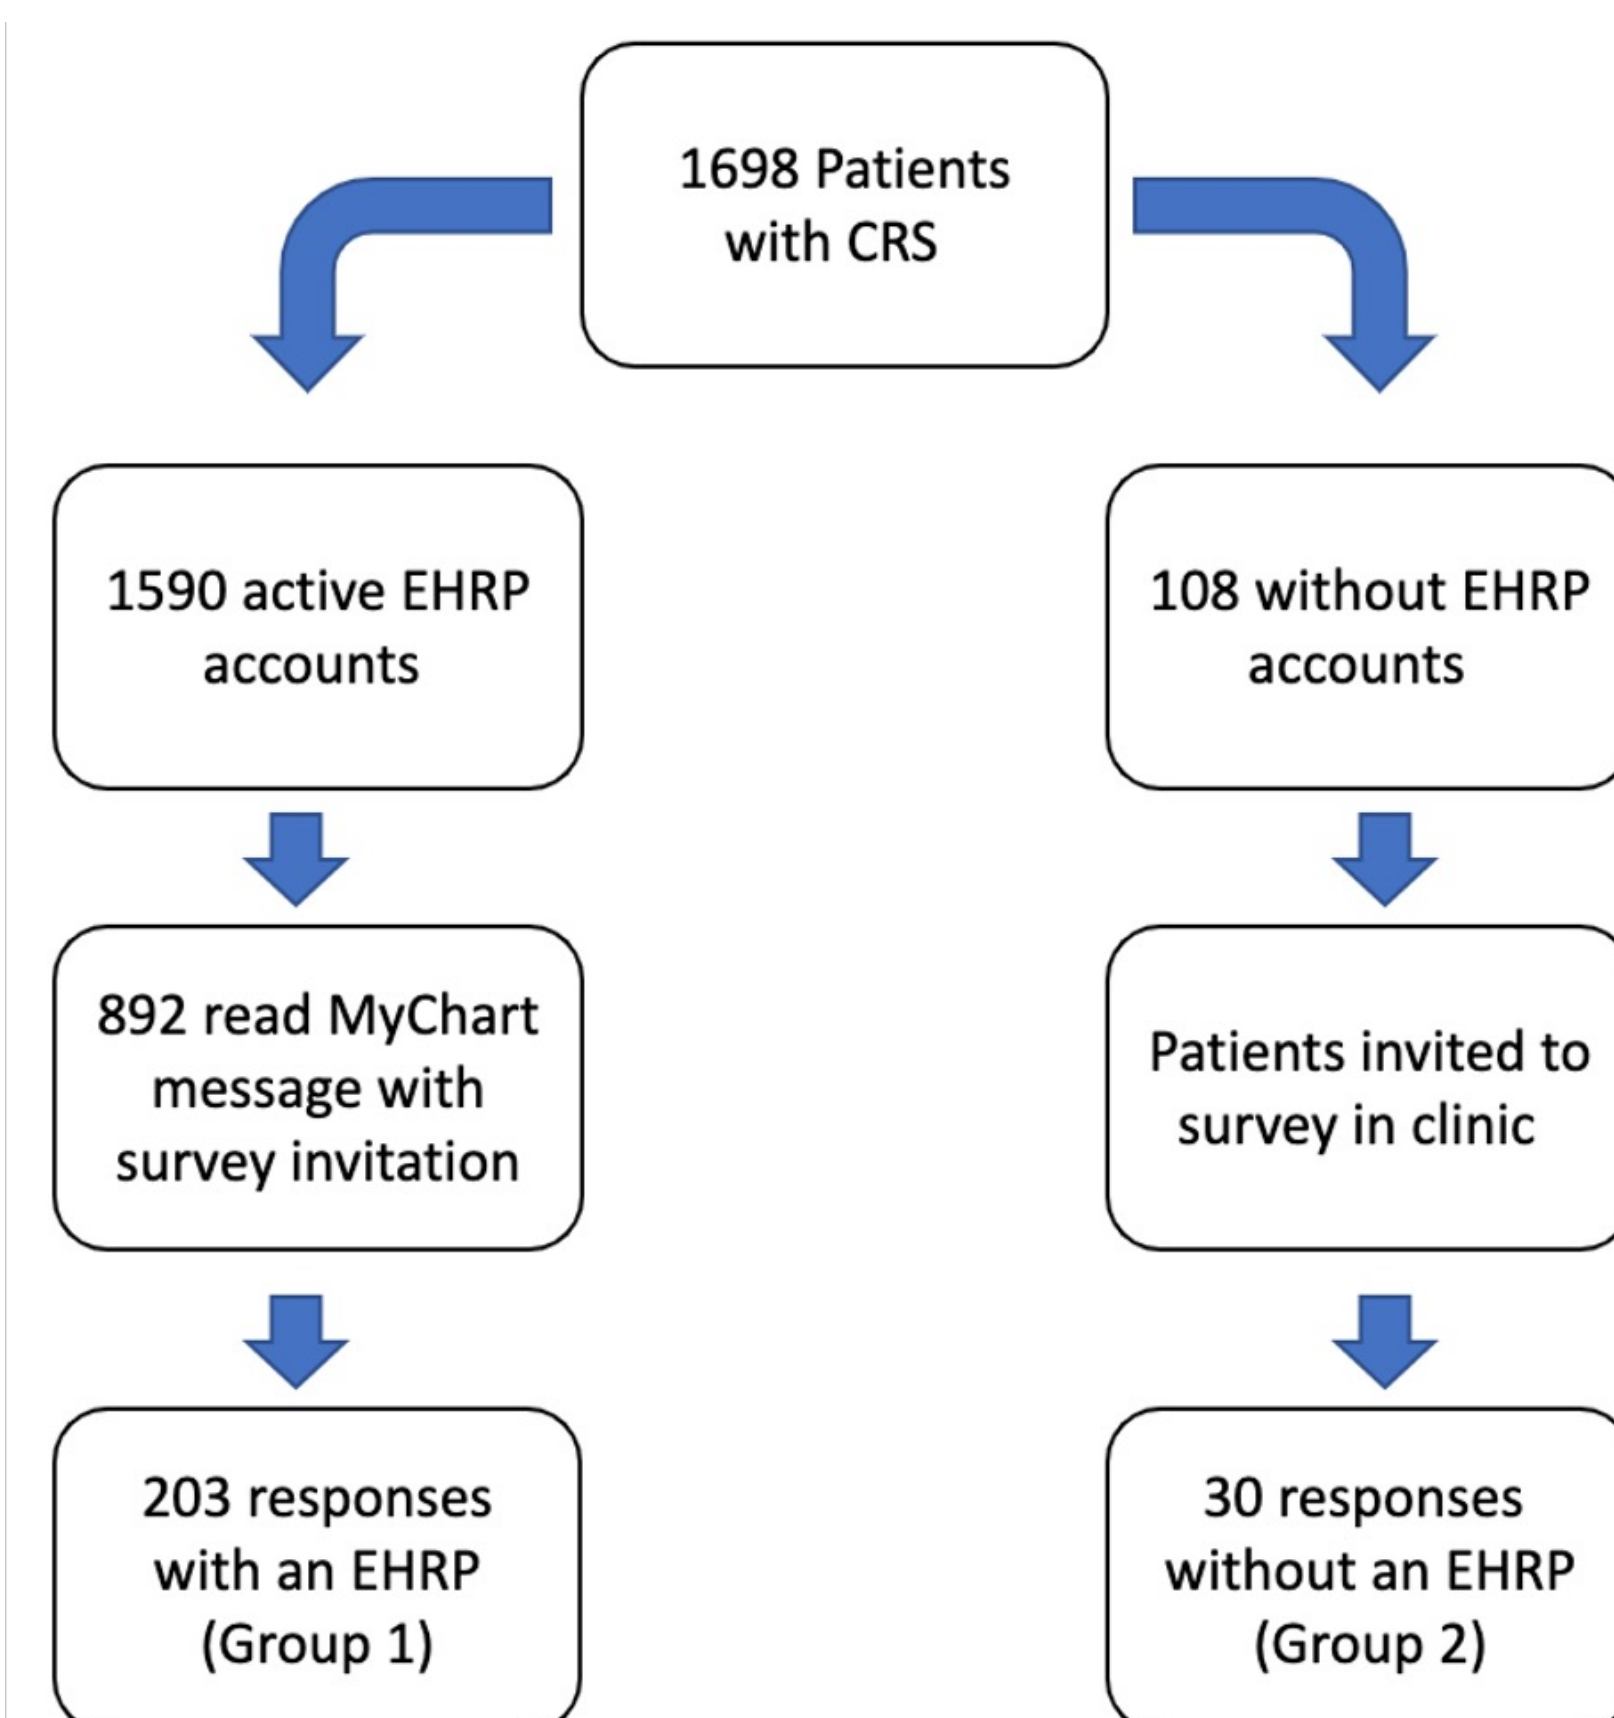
1698 Patients with CRS

1590 active EHRP accounts

892 read MyChart message with survey invitation

203 responses with an EHRP (Group 1)

108 without EHRP accounts

Patients invited to survey in clinic

30 responses without an EHRP (Group 2)